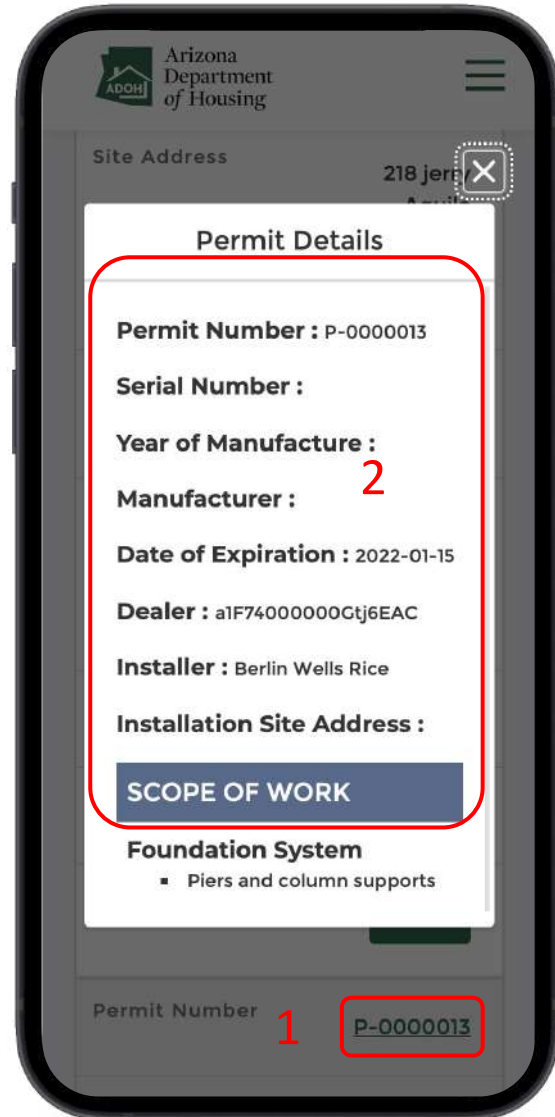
ADOH Arizona Department of Housing

Site Address

218 jerr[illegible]

Aguil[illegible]

Permit Details

Permit Number : P-0000013

Serial Number :

Year of Manufacture :

Manufacturer :

Date of Expiration : 2022-01-15

Dealer : a1F74000000Gtj6EAC

Installer : Berlin Wells Rice

Installation Site Address :

SCOPE OF WORK

Foundation System

- Piers and column supports

2

Permit Number

1

P-0000013